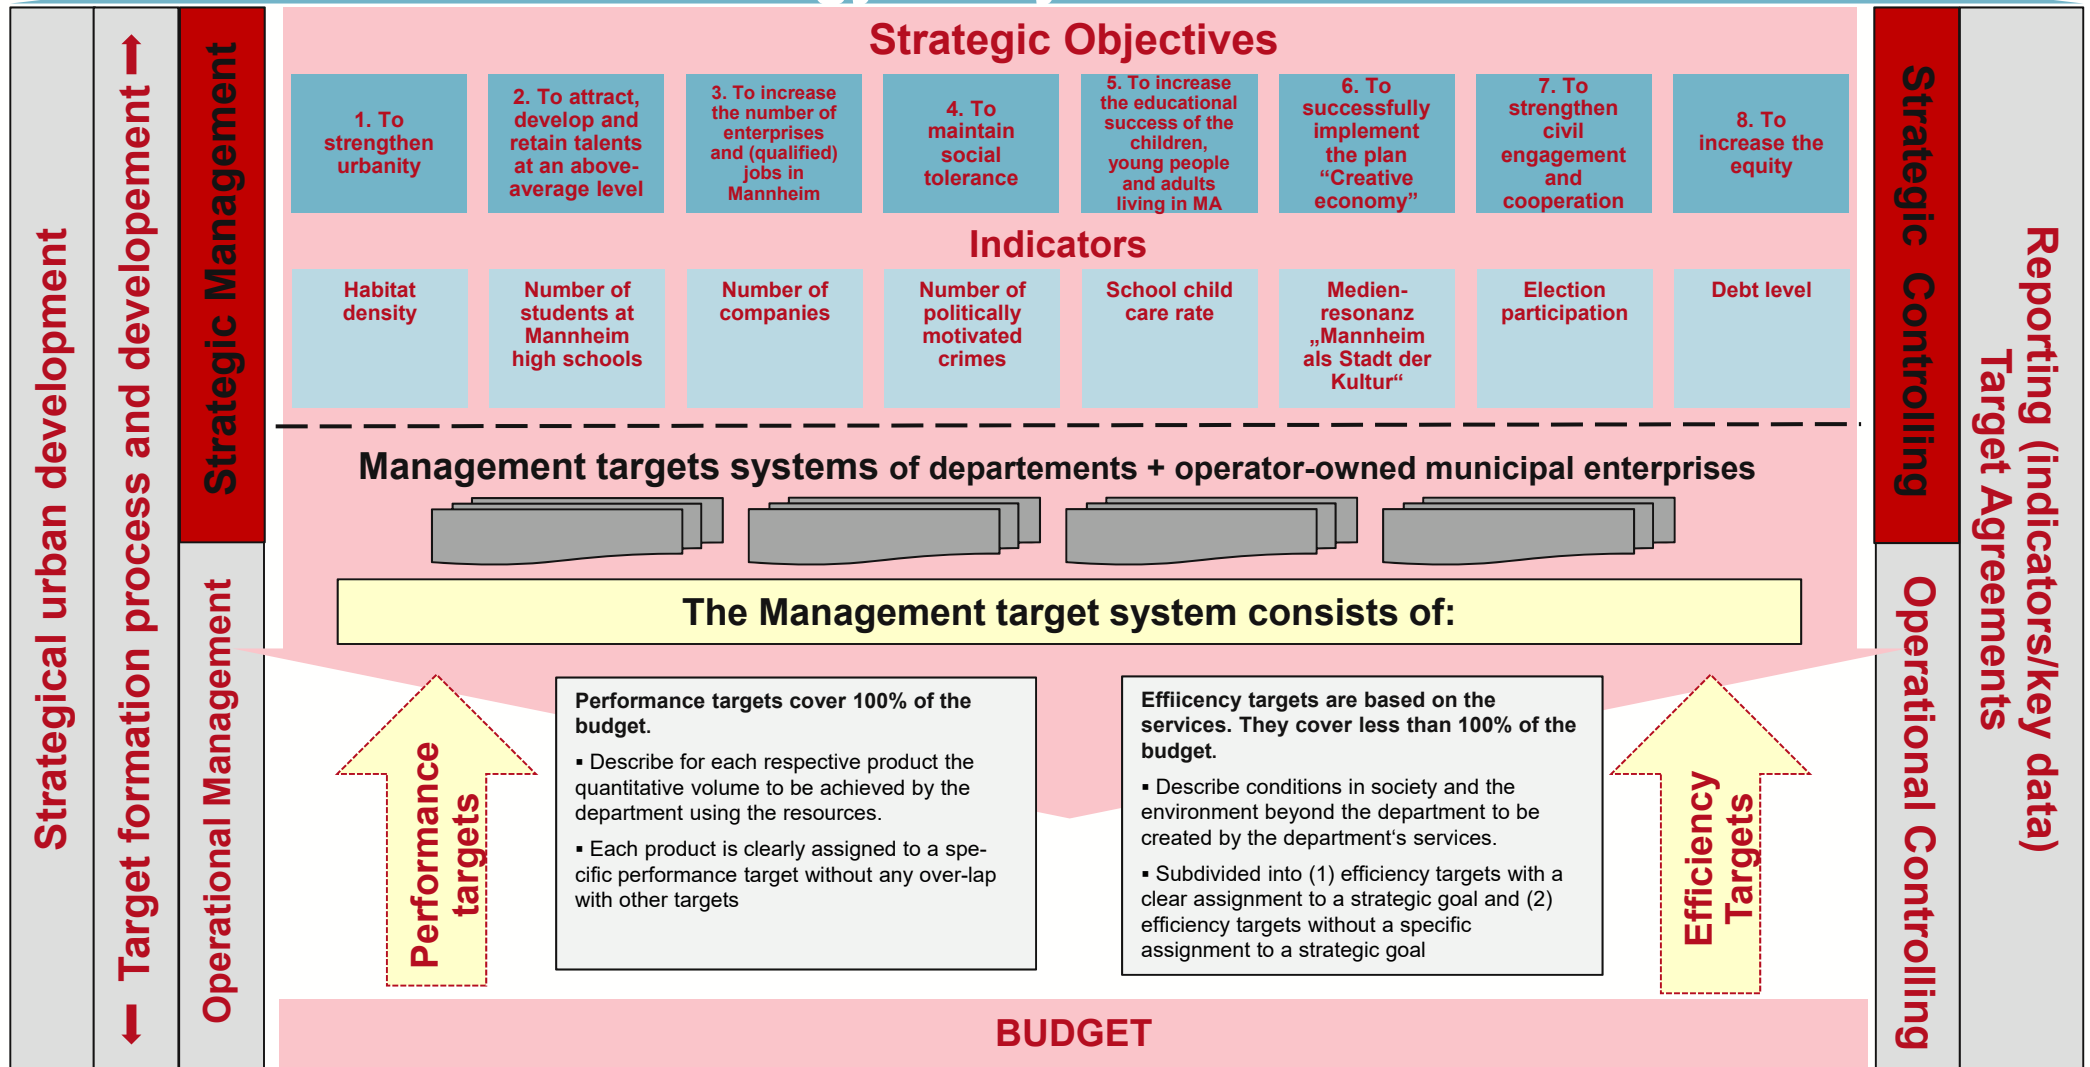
Strategical urban development

⬅ Target formation process and developement ➡

Strategic Management

Operational Management

Strategic Objectives

| 1. To strengthen urbanity | 2. To attract, develop and retain talents at an above-average level | 3. To increase the number of enterprises and (qualified) jobs in Mannheim | 4. To maintain social tolerance | 5. To increase the educational success of the children, young people and adults living in MA | 6. To successfully implement the plan "Creative economy" | 7. To strengthen civil engagement and cooperation | 8. To increase the equity |
|---|---|---|---|---|---|---|---|

Indicators

| Habitat density | Number of students at Mannheim high schools | Number of companies | Number of politically motivated crimes | School child care rate | Medien-resonanz „Mannheim als Stadt der Kultur“ | Election participation | Debt level |
|---|---|---|---|---|---|---|---|

Management targets systems of departements + operator-owned municipal enterprises

The Management target system consists of:

Performance targets

Performance targets cover 100% of the budget.

▪ Describe for each respective product the quantitative volume to be achieved by the department using the resources.

▪ Each product is clearly assigned to a specific performance target without any over-lap with other targets

Effiicency targets are based on the services. They cover less than 100% of the budget.

▪ Describe conditions in society and the environment beyond the department to be created by the department's services.

▪ Subdivided into (1) efficiency targets with a clear assignment to a strategic goal and (2) efficiency targets without a specific assignment to a strategic goal

Efficiency Targets

BUDGET

Strategic Controlling

Operational Controlling

Reporting (indicators/key data) Target Agreements